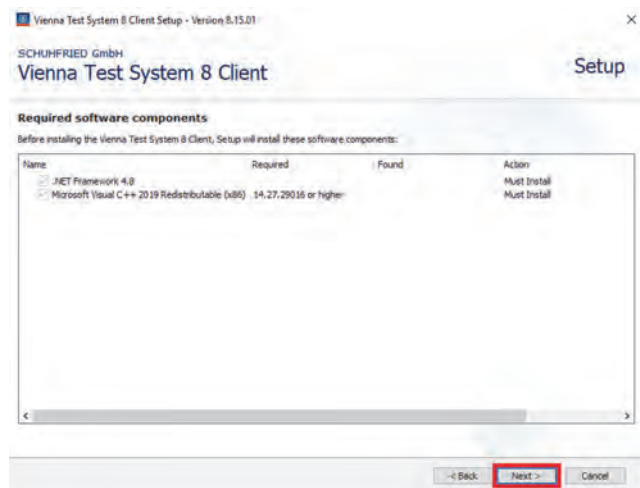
Vienna Test System 8 Client Setup - Version 8.15.01

×

SCHUHFRIED GmbH
Vienna Test System 8 Client

Setup

Required software components
Before installing the Vienna Test System 8 Client, Setup will install these software components:

| Name | Required | Found | Action |
|---|---|---|---|
| .NET Framework 4.8 | | | Must Install |
| Microsoft Visual C++ 2019 Redistributable (x86) | 14.27.29016 or higher | | Must Install |

< Back
Next >
Cancel